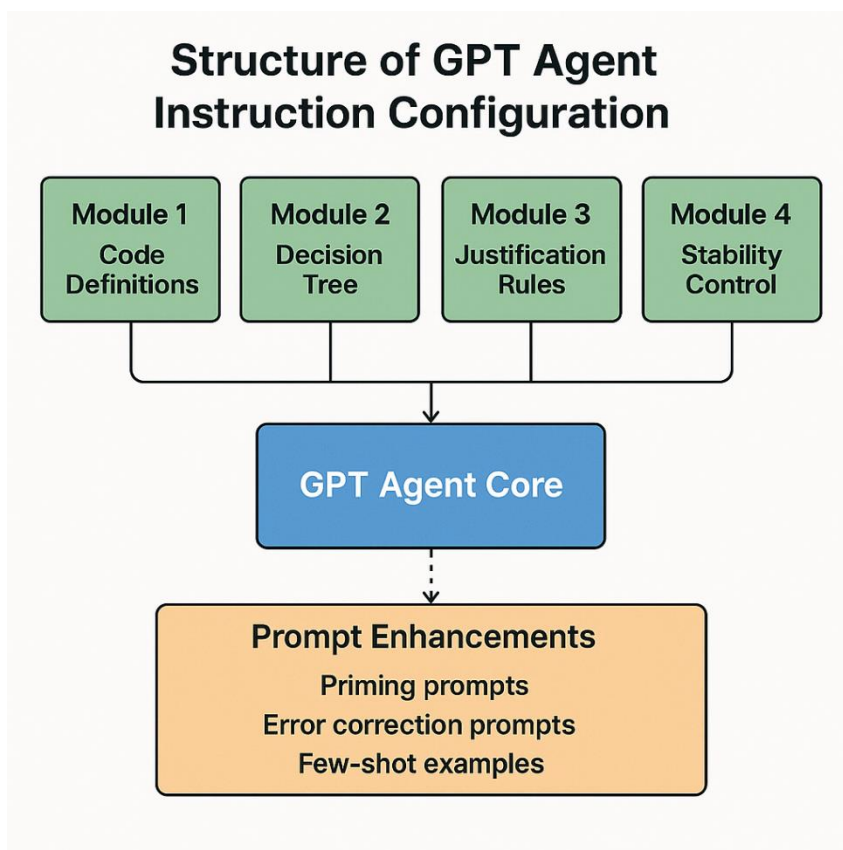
Structure of GPT Agent Instruction Configuration

Module 1
Code Definitions

Module 2
Decision Tree

Module 3
Justification Rules

Module 4
Stability Control

GPT Agent Core

Prompt Enhancements
Priming prompts
Error correction prompts
Few-shot examples